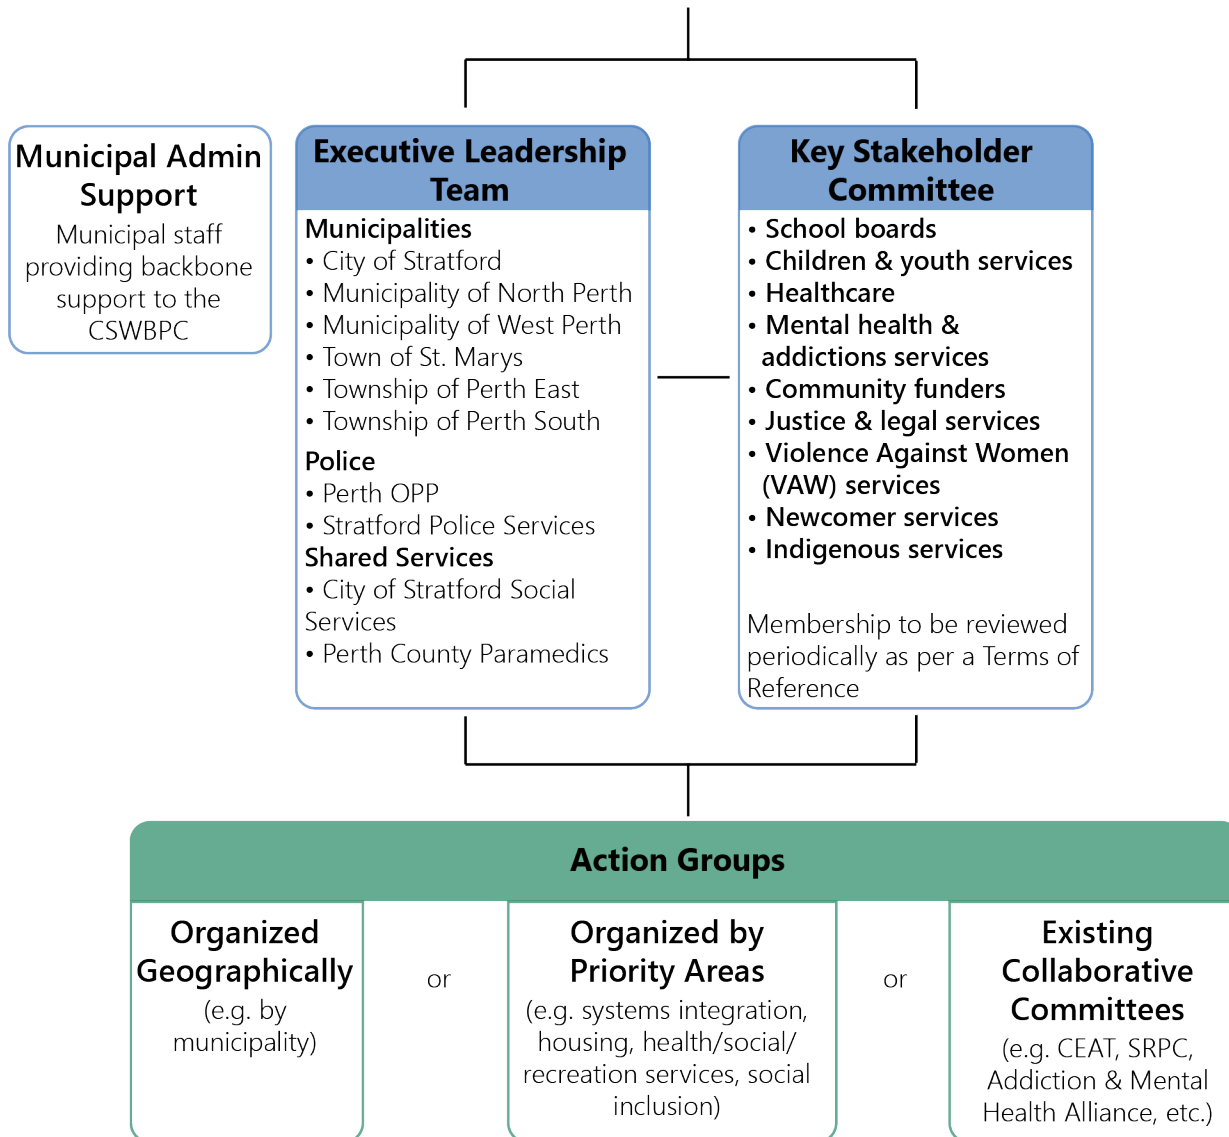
Municipal Admin Support

Municipal staff providing backbone support to the CSWBPC

Executive Leadership Team

Municipalities
• City of Stratford
• Municipality of North Perth
• Municipality of West Perth
• Town of St. Marys
• Township of Perth East
• Township of Perth South

Police
• Perth OPP
• Stratford Police Services

Shared Services
• City of Stratford Social Services
• Perth County Paramedics

Key Stakeholder Committee

• School boards
• Children & youth services
• Healthcare
• Mental health & addictions services
• Community funders
• Justice & legal services
• Violence Against Women (VAW) services
• Newcomer services
• Indigenous services

Membership to be reviewed periodically as per a Terms of Reference

Action Groups

Organized Geographically
(e.g. by municipality)

or

Organized by Priority Areas
(e.g. systems integration, housing, health/social/ recreation services, social inclusion)

or

Existing Collaborative Committees
(e.g. CEAT, SRPC, Addiction & Mental Health Alliance, etc.)